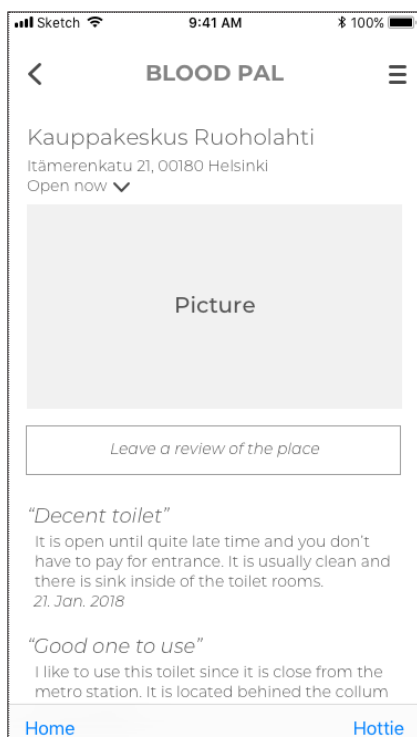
Sketch 9:41 AM 100%

BLOOD PAL

Kauppakeskus Ruoholahti
Itämerenkatu 21, 00180 Helsinki
Open now

Picture

Leave a review of the place

"Decent toilet"
It is open until quite late time and you don't have to pay for entrance. It is usually clean and there is sink inside of the toilet rooms.
21. Jan. 2018

"Good one to use"
I like to use this toilet since it is close from the metro station. It is located behined the collum

Home Hottie